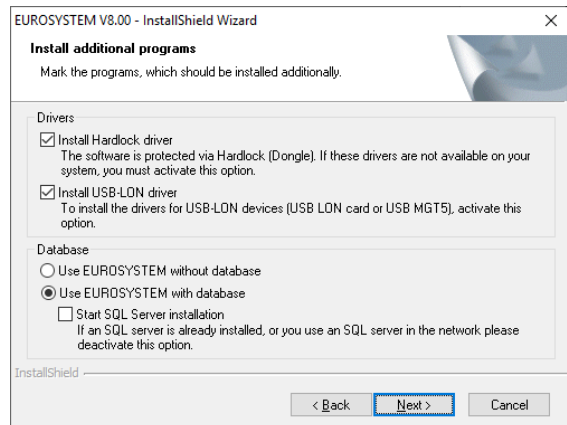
EUROSYSTEM V8.00 - InstallShield Wizard

Install additional programs

Mark the programs, which should be installed additionally.

Drivers

☑ Install Hardlock driver
The software is protected via Hardlock (Dongle). If these drivers are not available on your system, you must activate this option.

☑ Install USB-LON driver
To install the drivers for USB-LON devices (USB LON card or USB MGT5), activate this option.

Database

○ Use EUROSYSTEM without database

◉ Use EUROSYSTEM with database

☐ Start SQL Server installation
If an SQL server is already installed, or you use an SQL server in the network please deactivate this option.

InstallShield

< Back  Next >  Cancel